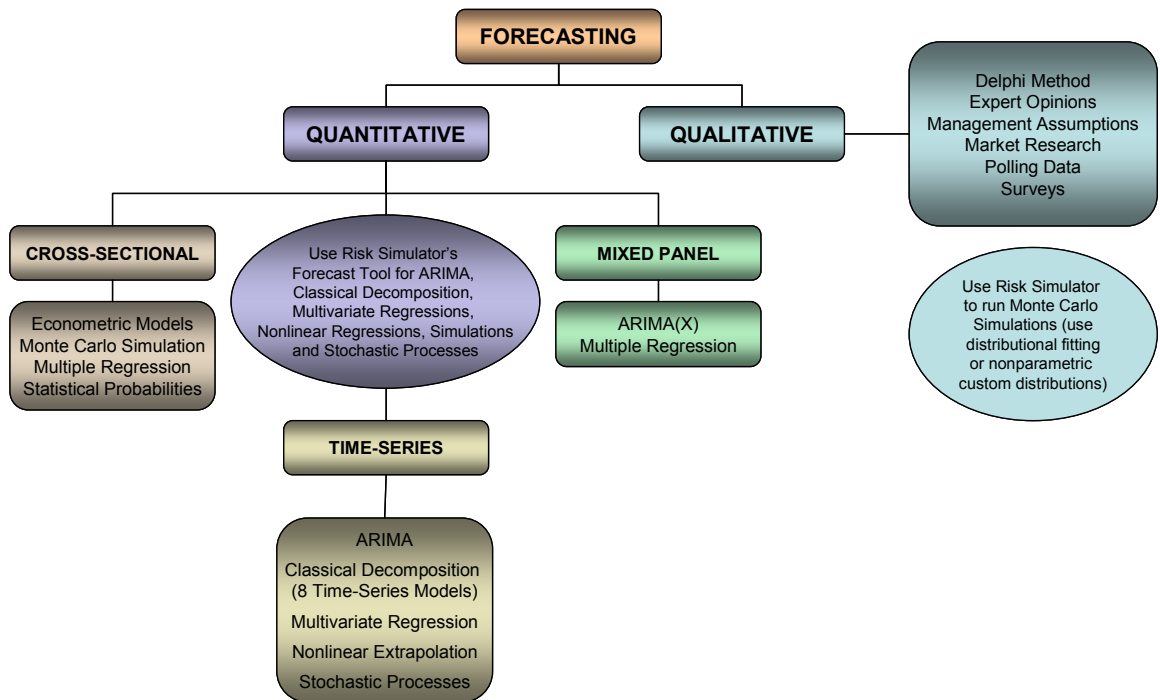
FORECASTING

QUANTITATIVE

QUALITATIVE

Delphi Method
Expert Opinions
Management Assumptions
Market Research
Polling Data
Surveys

CROSS-SECTIONAL

Econometric Models
Monte Carlo Simulation
Multiple Regression
Statistical Probabilities

Use Risk Simulator's Forecast Tool for ARIMA, Classical Decomposition, Multivariate Regressions, Nonlinear Regressions, Simulations and Stochastic Processes

MIXED PANEL

ARIMA(X)
Multiple Regression

Use Risk Simulator to run Monte Carlo Simulations (use distributional fitting or nonparametric custom distributions)

TIME-SERIES

ARIMA
Classical Decomposition (8 Time-Series Models)
Multivariate Regression
Nonlinear Extrapolation
Stochastic Processes